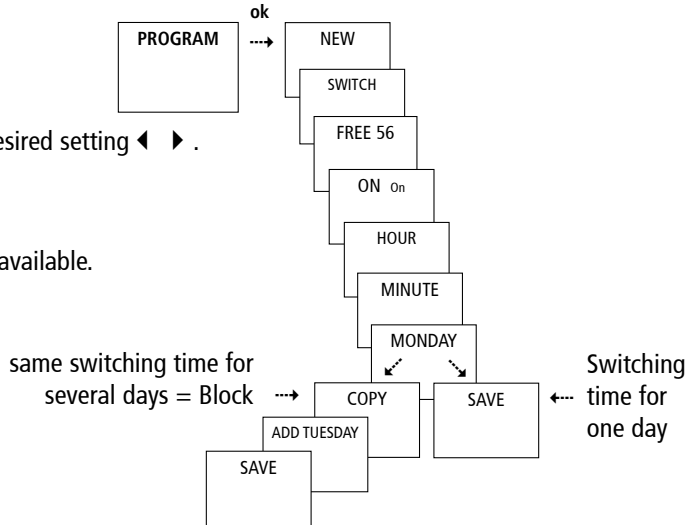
ok

PROGRAM

NEW

SWITCH

esired setting ◀ ▶.

FREE 56

ON On

HOUR

available.

MINUTE

MONDAY

same switching time for several days = Block

COPY

SAVE

Switching time for one day

ADD TUESDAY

SAVE